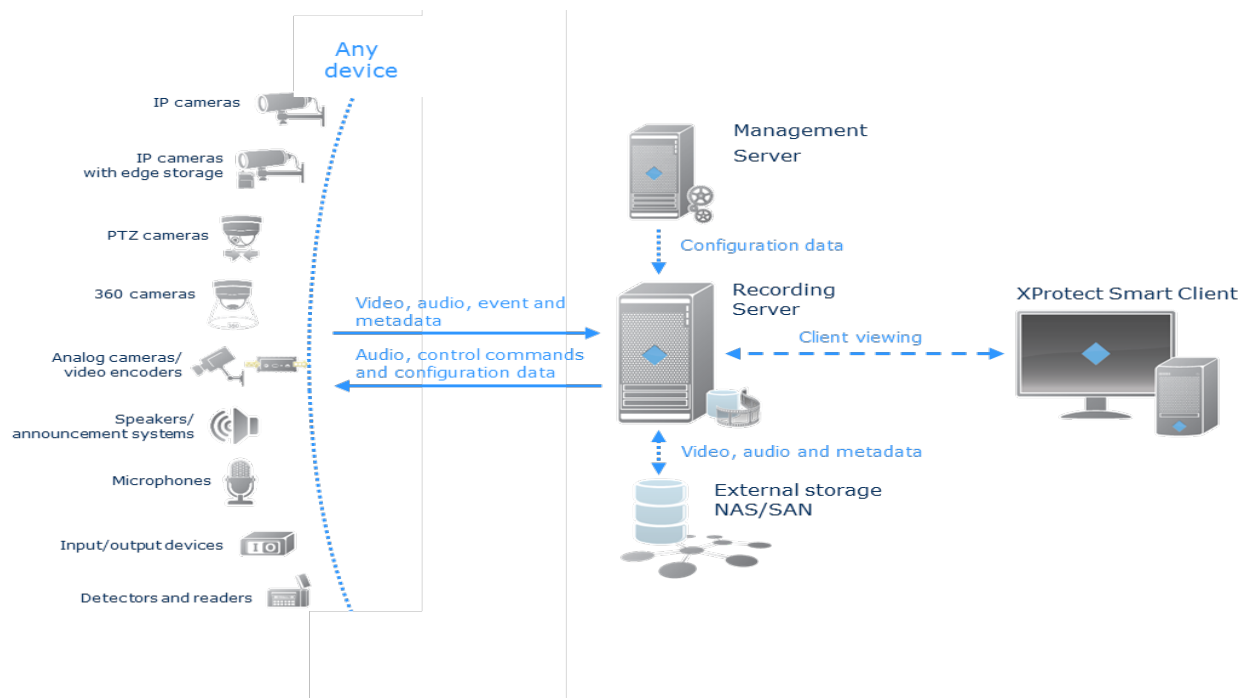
Any device

IP cameras

IP cameras with edge storage

PTZ cameras

360 cameras

Analog cameras/ video encoders

Speakers/ announcement systems

Microphones

Input/output devices

Detectors and readers

Video, audio, event and metadata

Audio, control commands and configuration data

Management Server

Configuration data

Recording Server

Client viewing

XProtect Smart Client

Video, audio and metadata

External storage NAS/SAN